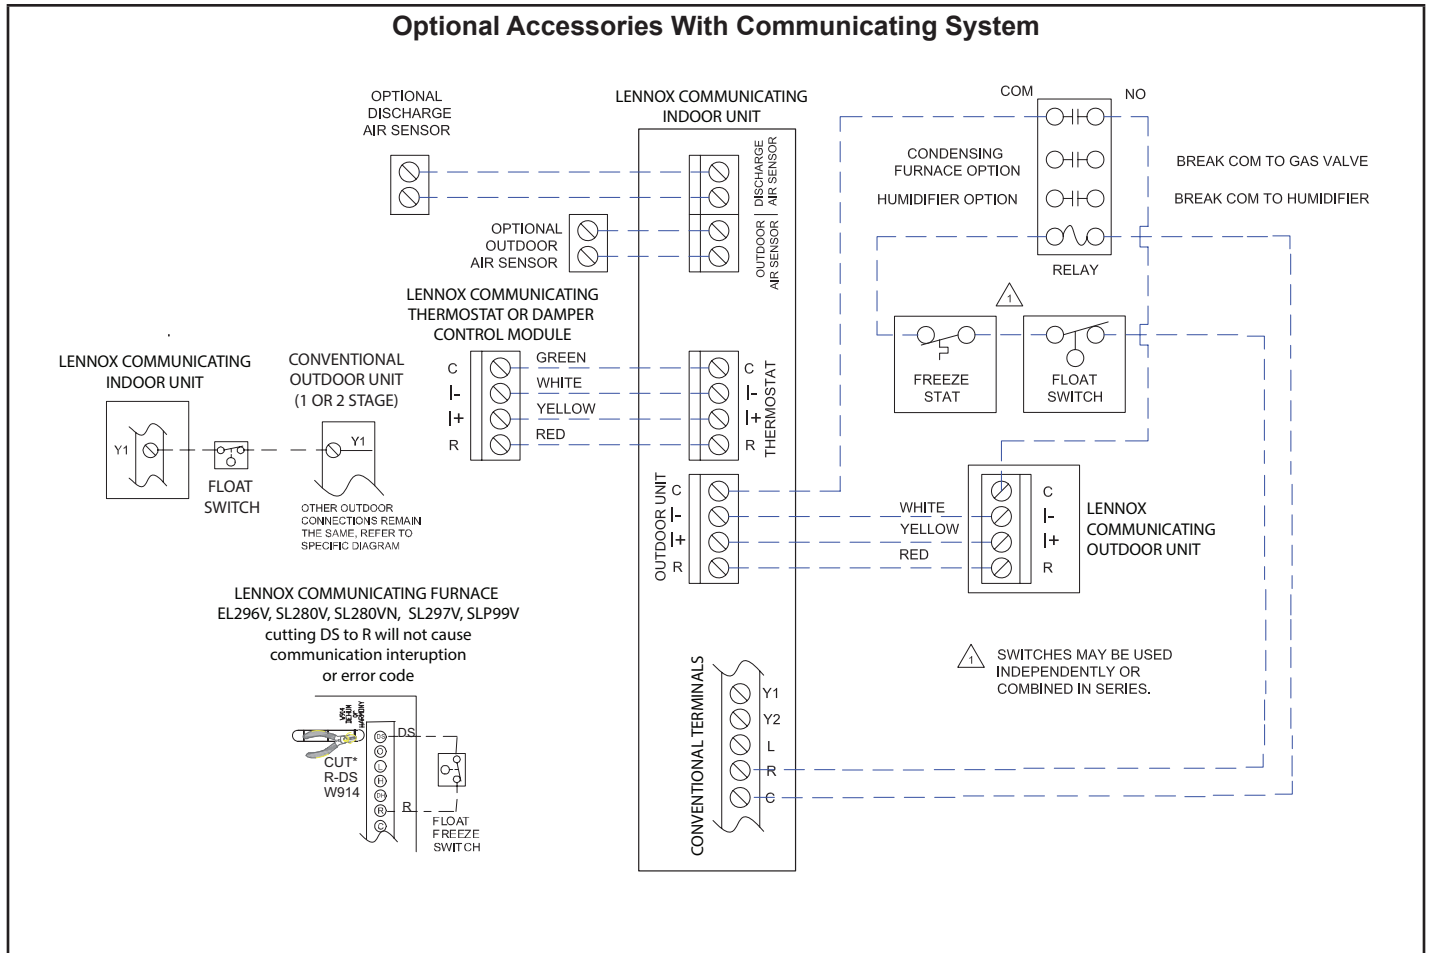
Optional Accessories With Communicating System

OPTIONAL DISCHARGE AIR SENSOR

LENNOX COMMUNICATING INDOOR UNIT

DISCHARGE AIR SENSOR

OPTIONAL OUTDOOR AIR SENSOR

OUTDOOR AIR SENSOR

COM

NO

CONDENSING FURNACE OPTION

HUMIDIFIER OPTION

BREAK COM TO GAS VALVE

BREAK COM TO HUMIDIFIER

RELAY

LENNOX COMMUNICATING THERMOSTAT OR DAMPER CONTROL MODULE

C
I-
I+
R

GREEN
WHITE
YELLOW
RED

C
I-
I+
R

THERMOSTAT

1

FREEZE STAT

FLOAT SWITCH

LENNOX COMMUNICATING INDOOR UNIT

Y1

FLOAT SWITCH

CONVENTIONAL OUTDOOR UNIT (1 OR 2 STAGE)

Y1

OTHER OUTDOOR CONNECTIONS REMAIN THE SAME, REFER TO SPECIFIC DIAGRAM

OUTDOOR UNIT

C
I-
I+
R

WHITE
YELLOW
RED

C
I-
I+
R

LENNOX COMMUNICATING OUTDOOR UNIT

LENNOX COMMUNICATING FURNACE EL296V, SL280V, SL280VN, SL297V, SLP99V cutting DS to R will not cause communication interuption or error code

CUT* R-DS W914

DS

R

FLOAT FREEZE SWITCH

CONVENTIONAL TERMINALS

Y1
Y2
L
R
C

1 SWITCHES MAY BE USED INDEPENDENTLY OR COMBINED IN SERIES.